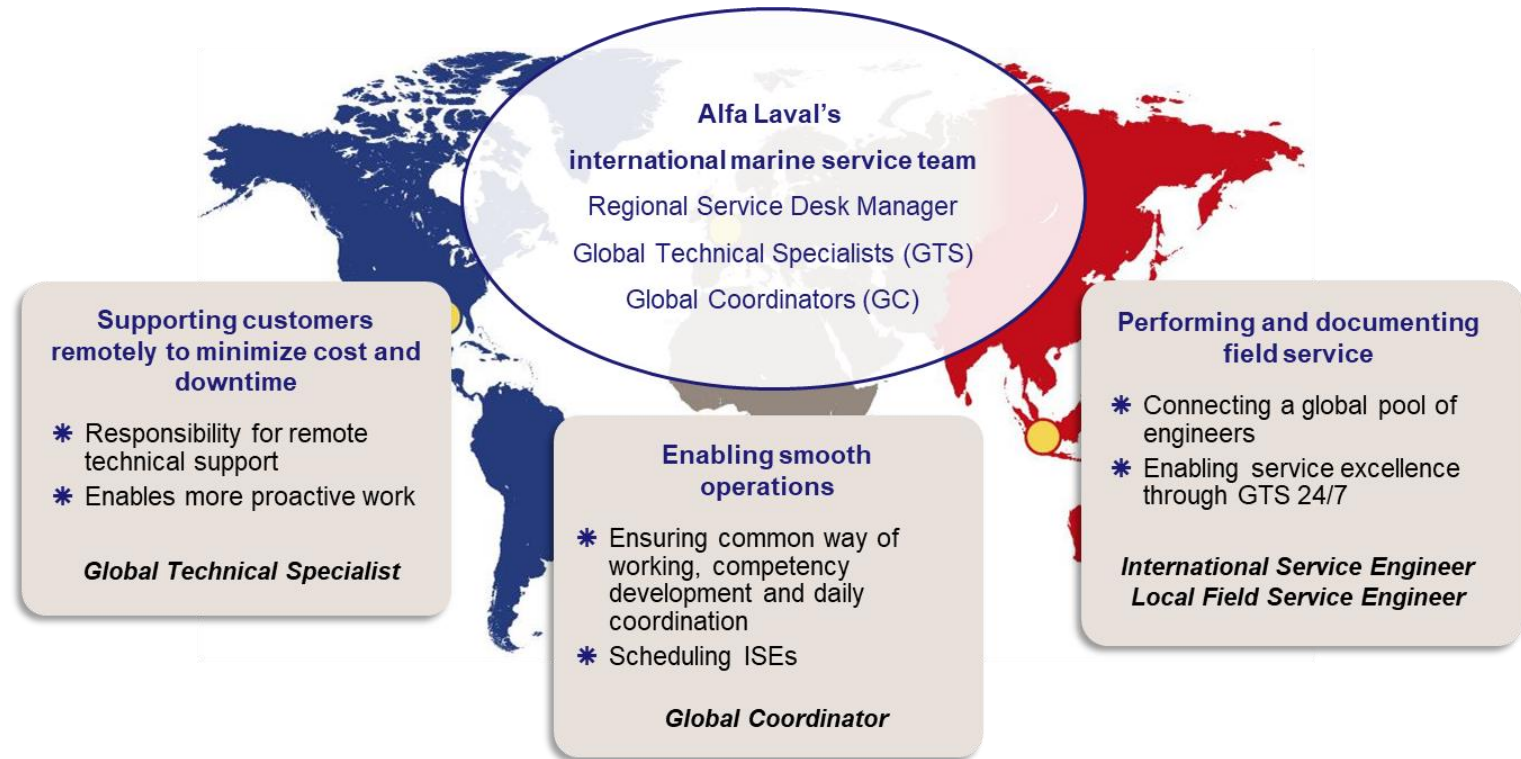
Alfa Laval's
international marine service team
Regional Service Desk Manager
Global Technical Specialists (GTS)
Global Coordinators (GC)

Supporting customers remotely to minimize cost and downtime

* Responsibility for remote technical support
* Enables more proactive work

Global Technical Specialist

Enabling smooth operations

* Ensuring common way of working, competency development and daily coordination
* Scheduling ISEs

Global Coordinator

Performing and documenting field service

* Connecting a global pool of engineers
* Enabling service excellence through GTS 24/7

International Service Engineer
Local Field Service Engineer